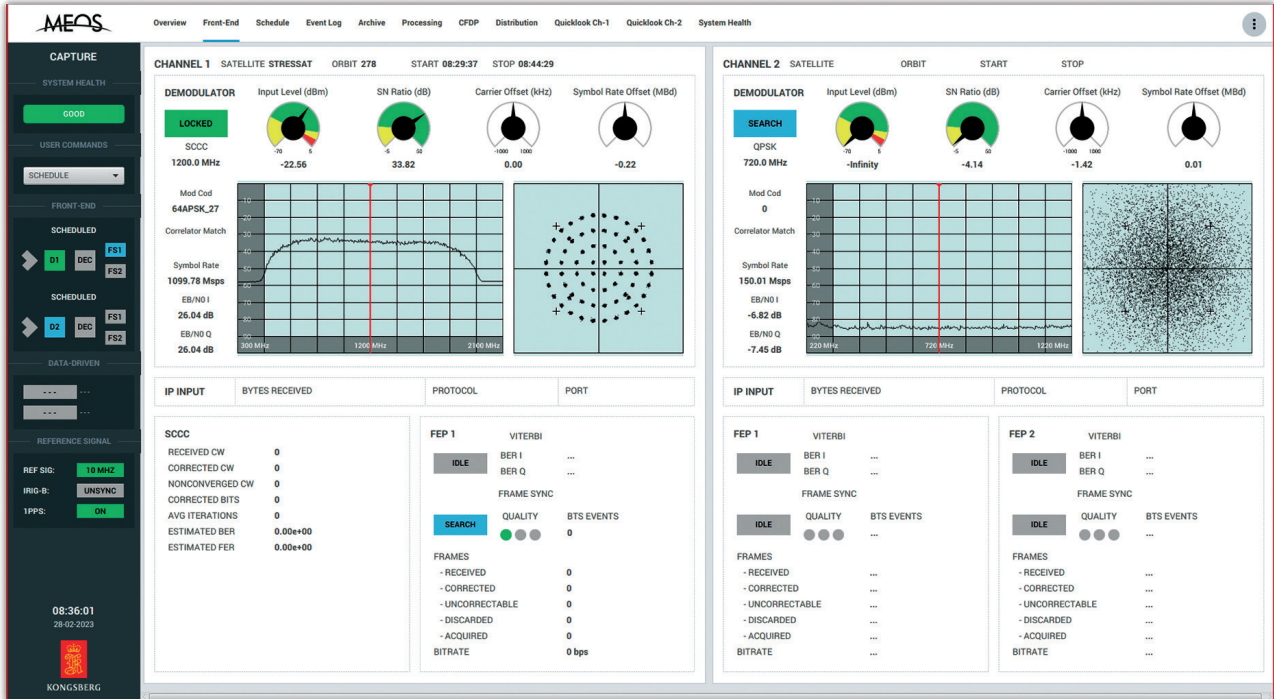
MEOS

Overview Front-End Schedule Event Log Archive Processing CFDP Distribution Quicklook Ch-1 Quicklook Ch-2 System Health

CAPTURE

SYSTEM HEALTH

GOOD

USER COMMANDS

SCHEDULE

FRONT-END

SCHEDULED

D1 DEC FS1 FS2

SCHEDULED

D2 DEC FS1 FS2

DATA-DRIVEN

--- ...
--- ...

REFERENCE SIGNAL

REF SIG: 10 MHZ
IRIG-B: UNSYNC
1PPS: ON

08:36:01
28-02-2023

KONGSBERG

CHANNEL 1 SATELLITE STRESSAT ORBIT 278 START 08:29:37 STOP 08:44:29

DEMODULATOR
LOCKED
SCCC
1200.0 MHz

Input Level (dBm) -22.56
SN Ratio (dB) 33.82
Carrier Offset (kHz) 0.00
Symbol Rate Offset (MBd) -0.22

Mod Cod
64APSK_27
Correlator Match
Symbol Rate
1099.78 Msps
EB/N0 I
26.04 dB
EB/N0 Q
26.04 dB

300 MHz 1200 MHz 2100 MHz

IP INPUT BYTES RECEIVED PROTOCOL PORT

SCCC
RECEIVED CW 0
CORRECTED CW 0
NONCONVERGED CW 0
CORRECTED BITS 0
AVG ITERATIONS 0
ESTIMATED BER 0.00e+00
ESTIMATED FER 0.00e+00

FEP 1
VITERBI
IDLE
BER I ...
BER Q ...
FRAME SYNC
SEARCH
QUALITY
BTS EVENTS
0
FRAMES
- RECEIVED 0
- CORRECTED 0
- UNCORRECTABLE 0
- DISCARDED 0
- ACQUIRED 0
BITRATE 0 bps

CHANNEL 2 SATELLITE ORBIT START STOP

DEMODULATOR
SEARCH
QPSK
720.0 MHz

Input Level (dBm) -Infinity
SN Ratio (dB) -4.14
Carrier Offset (kHz) -1.42
Symbol Rate Offset (MBd) 0.01

Mod Cod
0
Correlator Match
Symbol Rate
150.01 Msps
EB/N0 I
-6.82 dB
EB/N0 Q
-7.45 dB

220 MHz 720 MHz 1220 MHz

IP INPUT BYTES RECEIVED PROTOCOL PORT

FEP 1
VITERBI
IDLE
BER I ...
BER Q ...
FRAME SYNC
IDLE
QUALITY
BTS EVENTS
...
FRAMES
- RECEIVED ...
- CORRECTED ...
- UNCORRECTABLE ...
- DISCARDED ...
- ACQUIRED ...
BITRATE ...

FEP 2
VITERBI
IDLE
BER I ...
BER Q ...
FRAME SYNC
IDLE
QUALITY
BTS EVENTS
...
FRAMES
- RECEIVED ...
- CORRECTED ...
- UNCORRECTABLE ...
- DISCARDED ...
- ACQUIRED ...
BITRATE ...